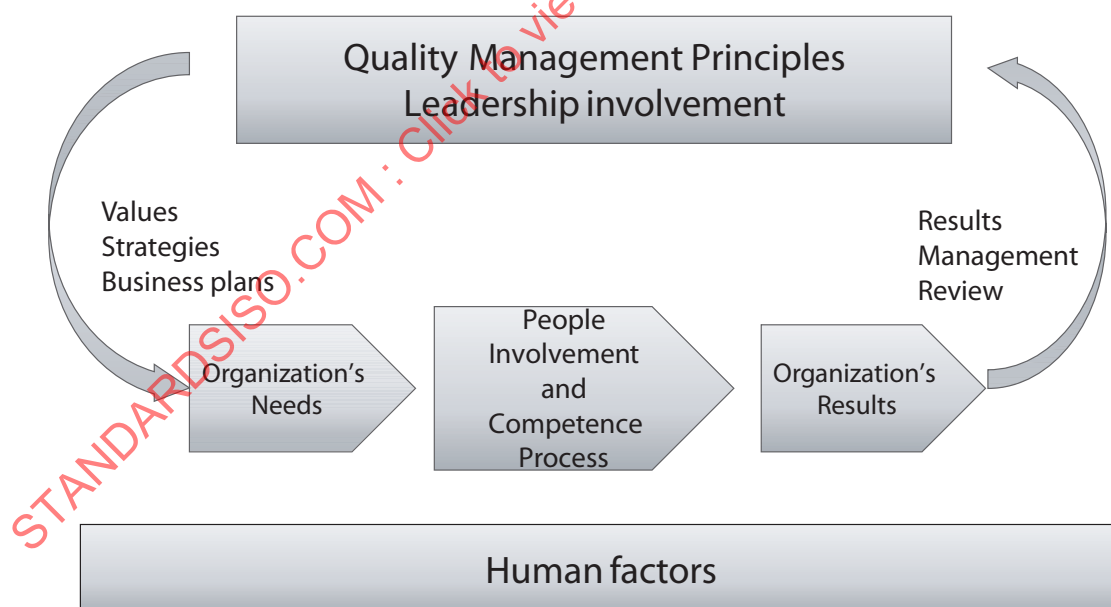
Quality Management Principles
Leadership involvement

Values
Strategies
Business plans

Results
Management
Review

Organization's
Needs

People
Involvement
and
Competence
Process

Organization's
Results

Human factors

STANDARDSISO.COM : Click to vie